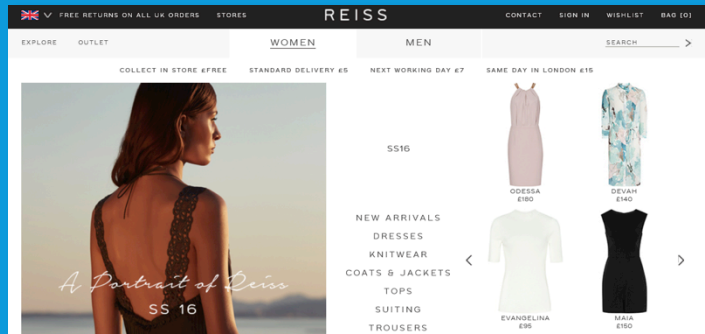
FREE RETURNS ON ALL UK ORDERS STORES

REISS

CONTACT SIGN IN WISHLIST BAG [0]

EXPLORE OUTLET

WOMEN

MEN

SEARCH

COLLECT IN STORE £FREE STANDARD DELIVERY £5 NEXT WORKING DAY £7 SAME DAY IN LONDON £15

A Portrait of Reiss

SS 16

SS16

NEW ARRIVALS
DRESSES
KNITWEAR
COATS & JACKETS
TOPS
SUITING
TROUSERS

ODESSA
£180

DEVAH
£140

EVANGELINA
£95

MAIA
£150